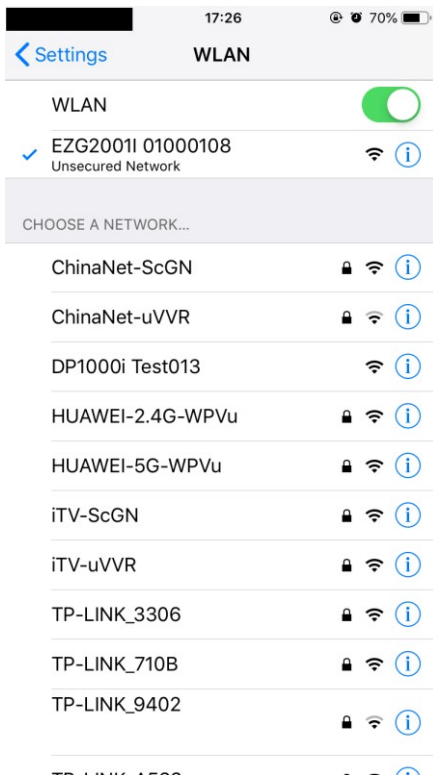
17:26
70%

Settings
WLAN

WLAN

EZG2001I 01000108
Unsecured Network

CHOOSE A NETWORK...

ChinaNet-ScGN

ChinaNet-uVVR

DP1000i Test013

HUAWEI-2.4G-WPVu

HUAWEI-5G-WPVu

iTV-ScGN

iTV-uVVR

TP-LINK_3306

TP-LINK_710B

TP-LINK_9402

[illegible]